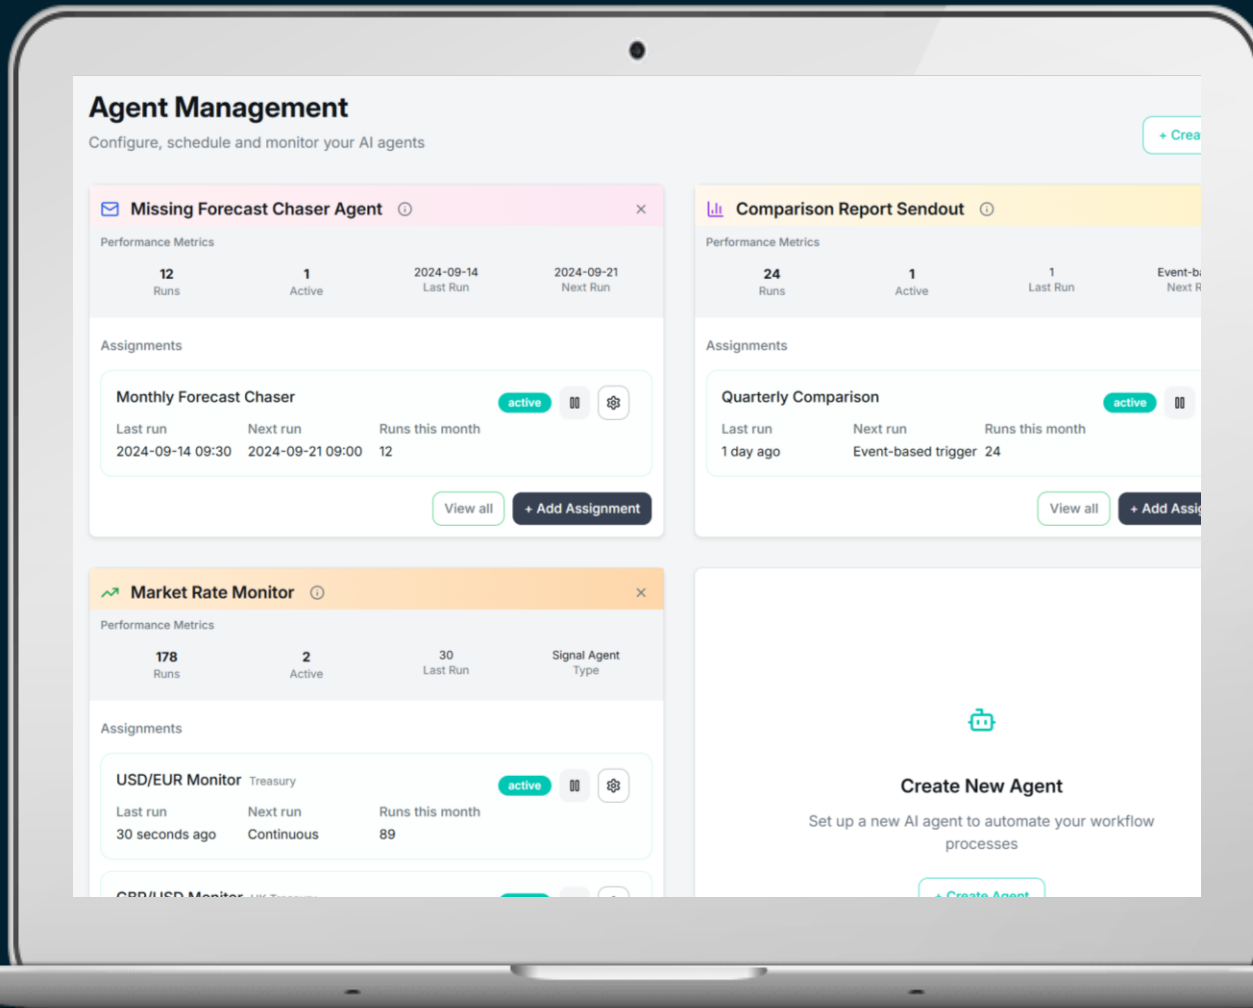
Agent Management
Configure, schedule and monitor your AI agents

+ Crea

Missing Forecast Chaser Agent ⓘ ×
Performance Metrics

| 12 | 1 | 2024-09-14 | 2024-09-21 |
|---|---|---|---|
| Runs | Active | Last Run | Next Run |

Assignments

Monthly Forecast Chaser active
Last run 2024-09-14 09:30
Next run 2024-09-21 09:00
Runs this month 12

View all + Add Assignment

Comparison Report Sendout ⓘ
Performance Metrics

| 24 | 1 | 1 | Event-b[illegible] |
|---|---|---|---|
| Runs | Active | Last Run | Next R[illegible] |

Assignments

Quarterly Comparison active
Last run 1 day ago
Next run Event-based trigger
Runs this month 24

View all + Add Assi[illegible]

Market Rate Monitor ⓘ ×
Performance Metrics

| 178 | 2 | 30 | Signal Agent |
|---|---|---|---|
| Runs | Active | Last Run | Type |

Assignments

USD/EUR Monitor Treasury active
Last run 30 seconds ago
Next run Continuous
Runs this month 89

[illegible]

Create New Agent
Set up a new AI agent to automate your workflow processes
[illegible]